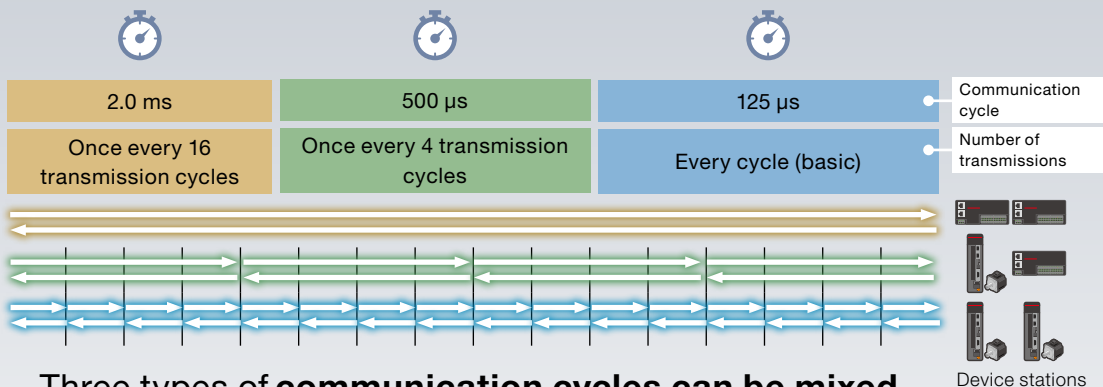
2.0 ms

Once every 16 transmission cycles

500 μs

Once every 4 transmission cycles

125 μs

Every cycle (basic)

Communication cycle

Number of transmissions

Device stations

Three types of **communication cycles can be mixed**